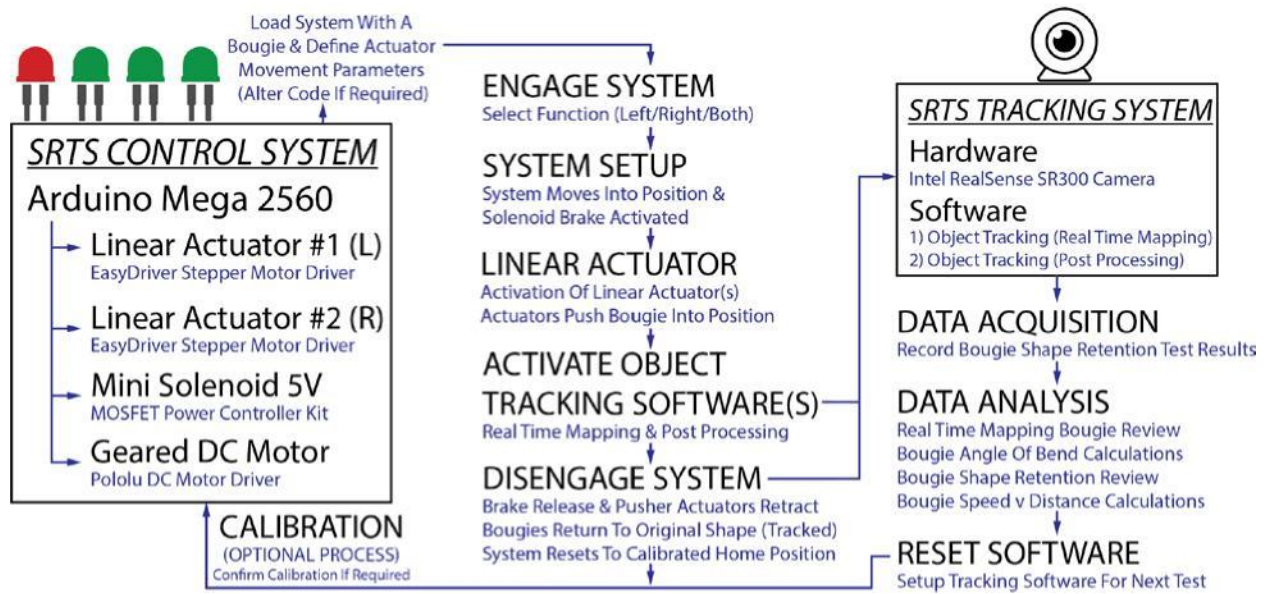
Load System With A Bougie & Define Actuator Movement Parameters (Alter Code If Required)

SRTS CONTROL SYSTEM
Arduino Mega 2560
Linear Actuator #1 (L)
EasyDriver Stepper Motor Driver
Linear Actuator #2 (R)
EasyDriver Stepper Motor Driver
Mini Solenoid 5V
MOSFET Power Controller Kit
Geared DC Motor
Pololu DC Motor Driver

CALIBRATION
(OPTIONAL PROCESS)
Confirm Calibration If Required

ENGAGE SYSTEM
Select Function (Left/Right/Both)
SYSTEM SETUP
System Moves Into Position & Solenoid Brake Activated
LINEAR ACTUATOR
Activation Of Linear Actuator(s) Actuators Push Bougie Into Position
ACTIVATE OBJECT TRACKING SOFTWARE(S)
Real Time Mapping & Post Processing
DISENGAGE SYSTEM
Brake Release & Pusher Actuators Retract Bougies Return To Original Shape (Tracked) System Resets To Calibrated Home Position

SRTS TRACKING SYSTEM
Hardware
Intel RealSense SR300 Camera
Software
1) Object Tracking (Real Time Mapping)
2) Object Tracking (Post Processing)

DATA ACQUISITION
Record Bougie Shape Retention Test Results
DATA ANALYSIS
Real Time Mapping Bougie Review
Bougie Angle Of Bend Calculations
Bougie Shape Retention Review
Bougie Speed v Distance Calculations
RESET SOFTWARE
Setup Tracking Software For Next Test